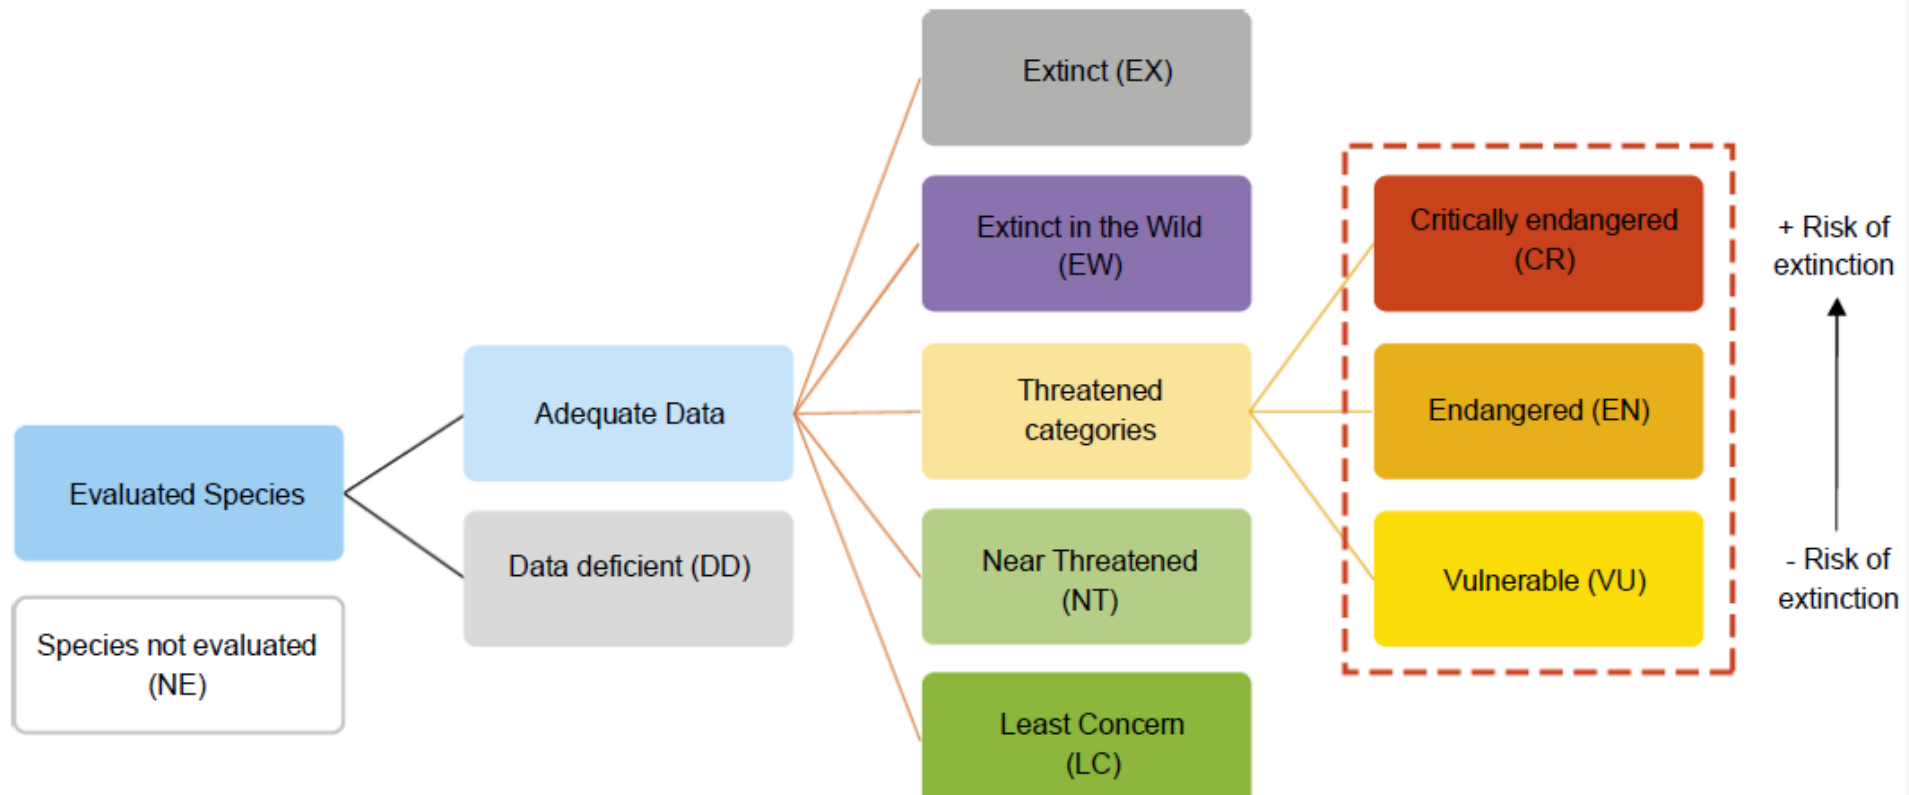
Evaluated Species

Species not evaluated (NE)

Adequate Data

Data deficient (DD)

Extinct (EX)

Extinct in the Wild (EW)

Threatened categories

Near Threatened (NT)

Least Concern (LC)

Critically endangered (CR)

Endangered (EN)

Vulnerable (VU)

+ Risk of extinction

- Risk of extinction